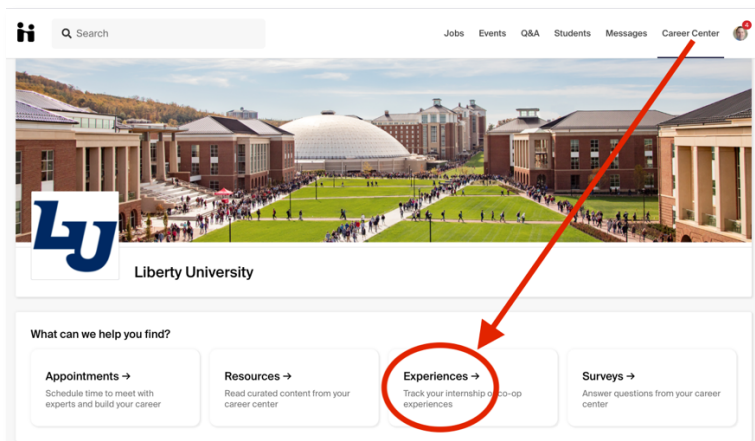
Search

Jobs Events Q&A Students Messages Career Center

4

LU

Liberty University

What can we help you find?

Appointments →
Schedule time to meet with experts and build your career

Resources →
Read curated content from your career center

Experiences →
Track your internship or co-op experiences

Surveys →
Answer questions from your career center